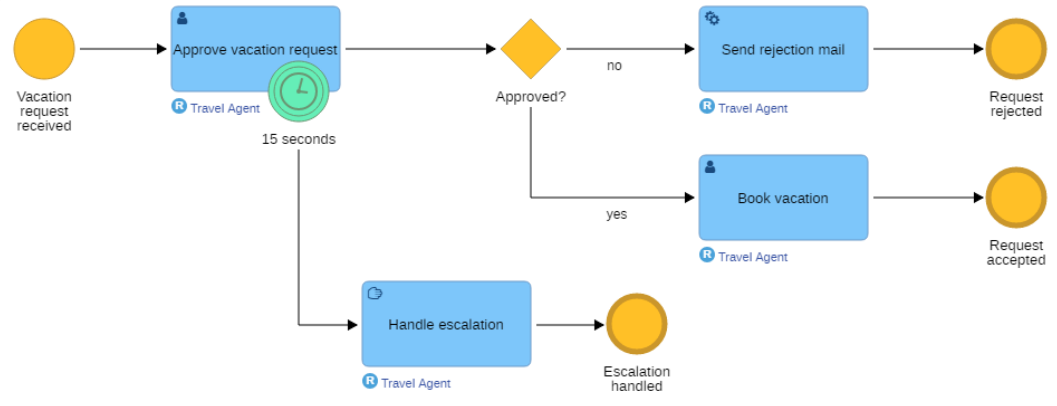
Vacation request received

Approve vacation request

R Travel Agent

15 seconds

Approved?

no

yes

Send rejection mail

R Travel Agent

Request rejected

Book vacation

R Travel Agent

Request accepted

Handle escalation

R Travel Agent

Escalation handled